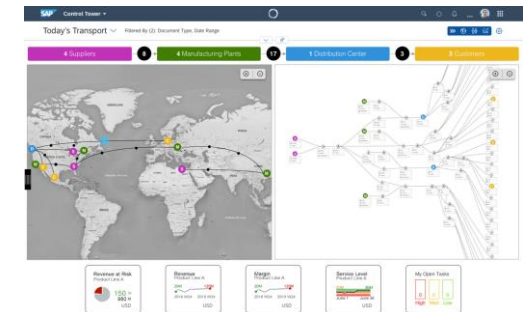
SAP Control Tower

Today's Transport

Filtered By (2): Document Type, Date Range

4 Suppliers

6

4 Manufacturing Plants

17

1 Distribution Center

3

5 Customers

Revenue at Risk
Product Line A
150 M
882 M
USD

Revenue
Product Line A
2018 YOY
2019 YOY
USD

Margin
Product Line A
2018 YOY
2019 YOY
USD

Service Level
Product Line A

My Open Tasks
High
Med
Low